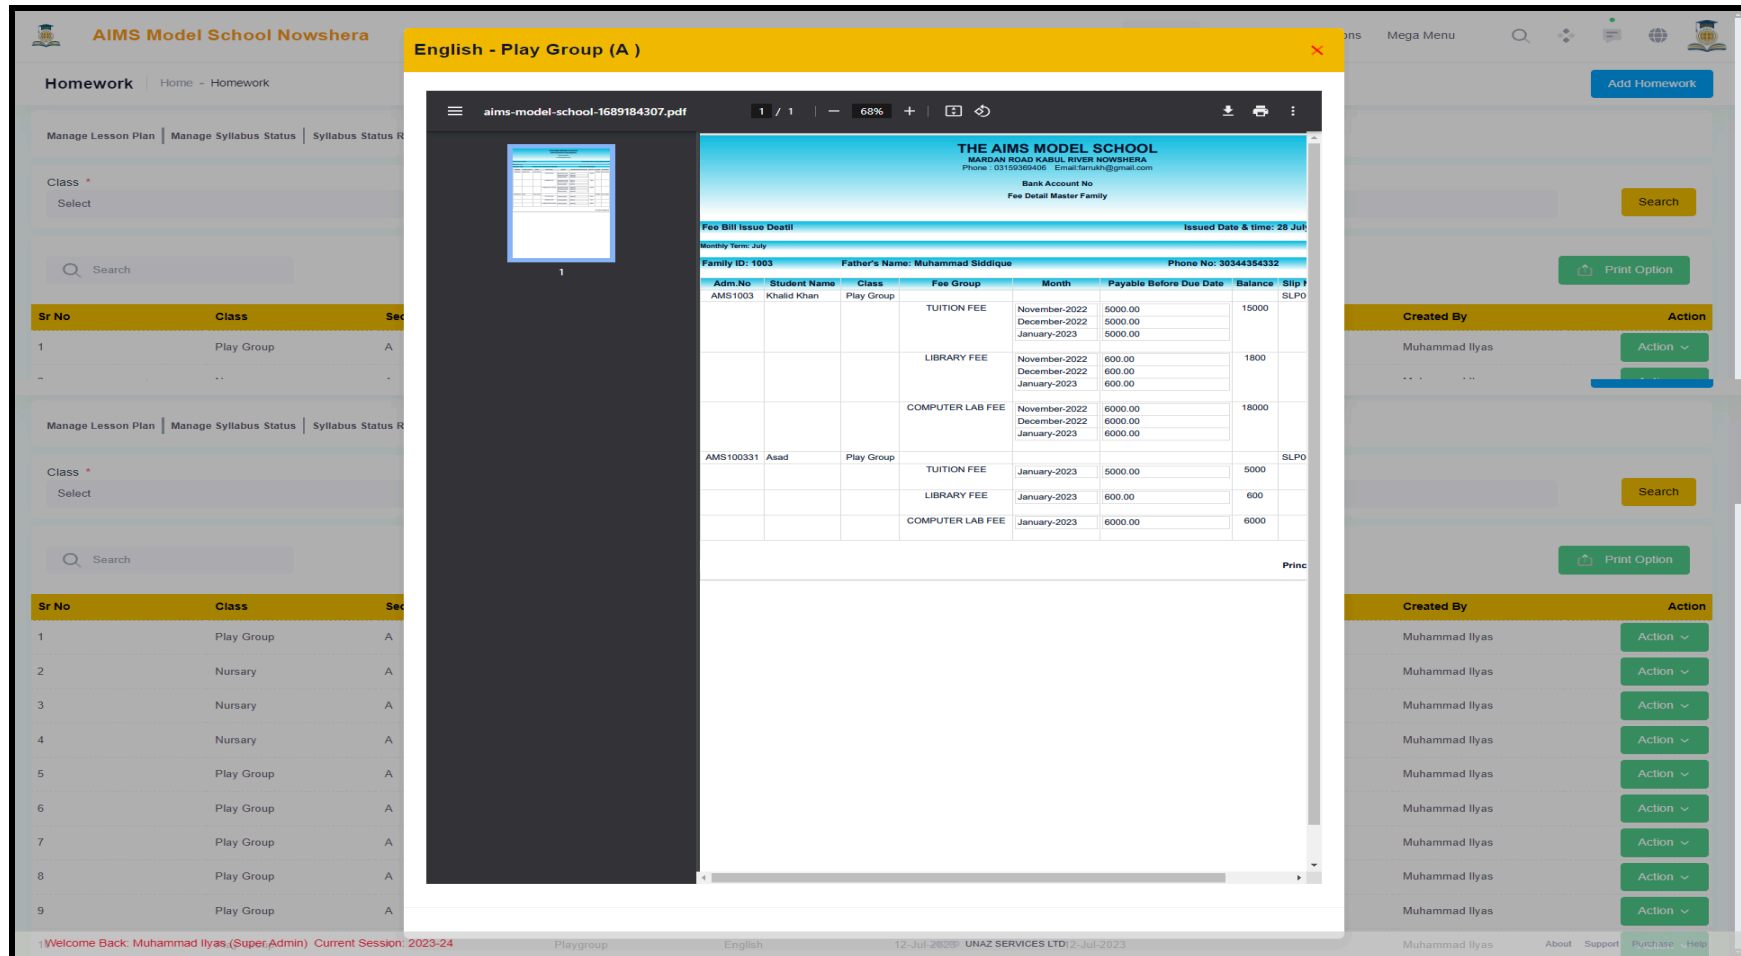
AIMS Model School Nowshera

ons Mega Menu

Homework Home - Homework

Add Homework

Manage Lesson Plan | Manage Syllabus Status | Syllabus Status R

Class *
Select

Search

Search

Print Option

| Sr No | Class | Sec | Created By | Action |
|---|---|---|---|---|
| 1 | Play Group | A | Muhammad Ilyas | Action |

Manage Lesson Plan | Manage Syllabus Status | Syllabus Status R

Class *
Select

Search

Search

Print Option

| Sr No | Class | Sec | Created By | Action |
|---|---|---|---|---|
| 1 | Play Group | A | Muhammad Ilyas | Action |
| 2 | Nursary | A | Muhammad Ilyas | Action |
| 3 | Nursary | A | Muhammad Ilyas | Action |
| 4 | Nursary | A | Muhammad Ilyas | Action |
| 5 | Play Group | A | Muhammad Ilyas | Action |
| 6 | Play Group | A | Muhammad Ilyas | Action |
| 7 | Play Group | A | Muhammad Ilyas | Action |
| 8 | Play Group | A | Muhammad Ilyas | Action |
| 9 | Play Group | A | Muhammad Ilyas | Action |

Welcome Back: Muhammad Ilyas (Super Admin) Current Session: 2023-24 Playgroup English 12-Jul-2023 UNAZ SERVICES LTD 12-Jul-2023 Muhammad Ilyas About Support Purchase Help

English - Play Group (A )

×

aims-model-school-1689184307.pdf 1 / 1 68%

1

THE AIMS MODEL SCHOOL
MARDAN ROAD KABUL RIVER NOWSHERA
Phone : 03159369406 Email:farrukh@gmail.com
Bank Account No
Fee Detail Master Family

Fee Bill Issue Deatil Issued Date & time: 28 Jul

Monthly Term: July

Family ID: 1003 Father's Name: Muhammad Siddique Phone No: 30344354332

| Adm.No | Student Name | Class | Fee Group | Month | Payable Before Due Date | Balance | Slip |
|---|---|---|---|---|---|---|---|
| AMS1003 | Khalid Khan | Play Group | | | | | SLP0 |
| | | | TUITION FEE | November-2022<br>December-2022<br>January-2023 | 5000.00<br>5000.00<br>5000.00 | 15000 | |
| | | | LIBRARY FEE | November-2022<br>December-2022<br>January-2023 | 600.00<br>600.00<br>600.00 | 1800 | |
| | | | COMPUTER LAB FEE | November-2022<br>December-2022<br>January-2023 | 6000.00<br>6000.00<br>6000.00 | 18000 | |
| AMS100331 | Asad | Play Group | | | | | SLP0 |
| | | | TUITION FEE | January-2023 | 5000.00 | 5000 | |
| | | | LIBRARY FEE | January-2023 | 600.00 | 600 | |
| | | | COMPUTER LAB FEE | January-2023 | 6000.00 | 6000 | |

Princ